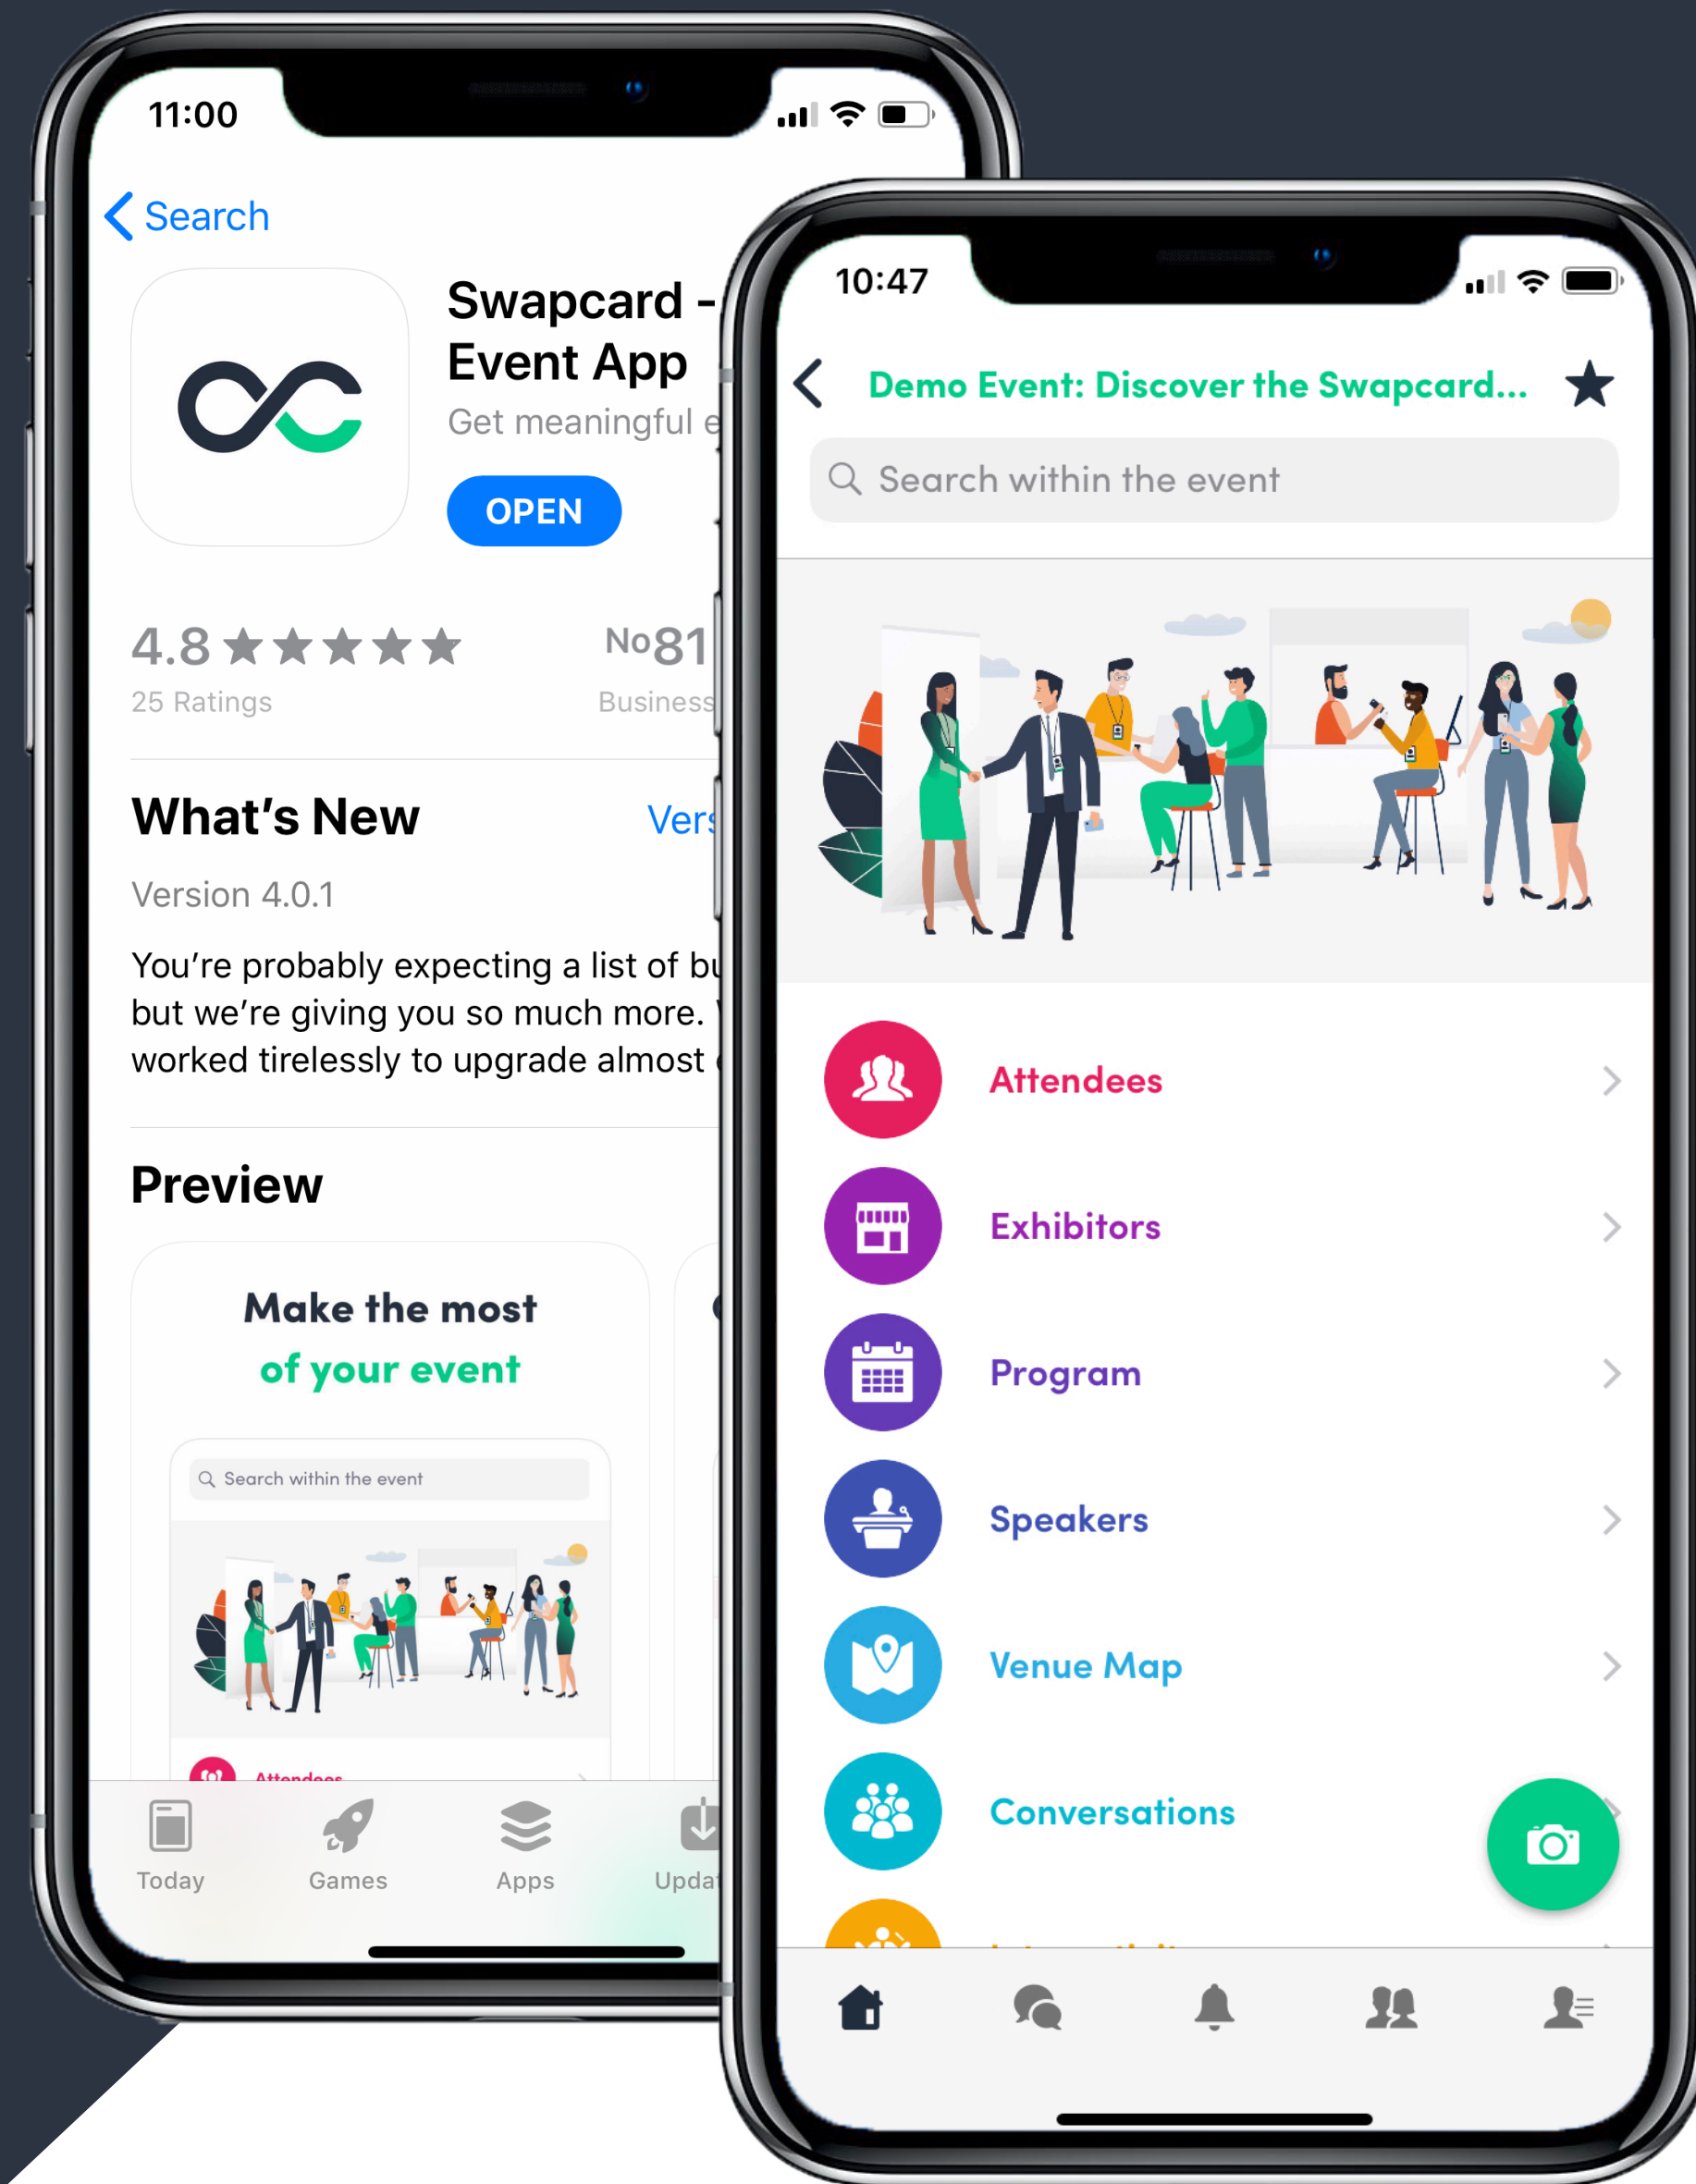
11:00

Search

Swapcard - Event App

Get meaningful e

OPEN

4.8 ★★★★★

25 Ratings

No81

Business

What's New

Vers

Version 4.0.1

You're probably expecting a list of bu but we're giving you so much more. worked tirelessly to upgrade almost

Preview

Make the most of your event

Search within the event

Attendees

Today

Games

Apps

Upda

10:47

Demo Event: Discover the Swapcard...

Search within the event

Attendees

Exhibitors

Program

Speakers

Venue Map

Conversations

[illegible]